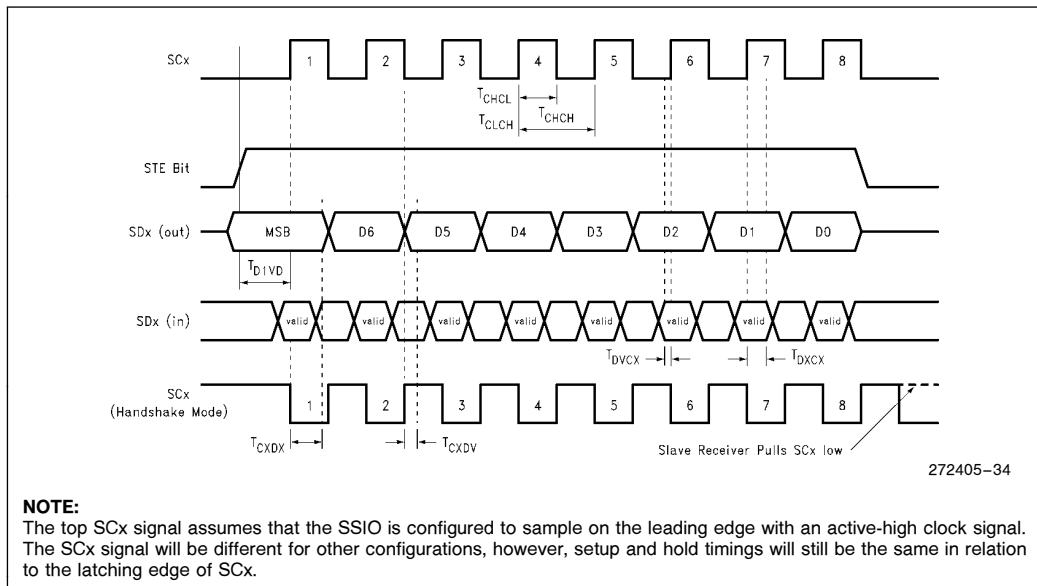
SCx

1 2 3 4 5 6 7 8

$T_{CHCL}$

$T_{CLCH}$ $T_{CHCH}$

STE Bit

SDx (out)

MSB D6 D5 D4 D3 D2 D1 D0

$T_{D1VD}$

SDx (in)

valid valid valid valid valid valid valid valid

$T_{DVCX}$ $T_{DXCX}$

SCx
(Handshake Mode)

1 2 3 4 5 6 7 8

$T_{CXDX}$ $T_{CXDV}$

Slave Receiver Pulls SCx low

272405–34

NOTE:
The top SCx signal assumes that the SSIO is configured to sample on the leading edge with an active-high clock signal. The SCx signal will be different for other configurations, however, setup and hold timings will still be the same in relation to the latching edge of SCx.